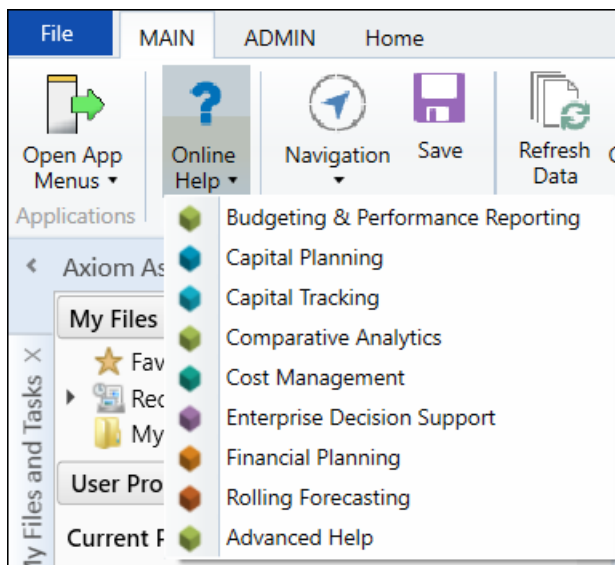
File MAIN ADMIN Home

Open App Menus ▾

Online Help ▾

Navigation ▾

Save

Refresh Data

Applications

Axiom As

My Files

Fav

Rec

My

User Pro

Current P

My Files and Tasks ×

Budgeting & Performance Reporting
Capital Planning
Capital Tracking
Comparative Analytics
Cost Management
Enterprise Decision Support
Financial Planning
Rolling Forecasting
Advanced Help